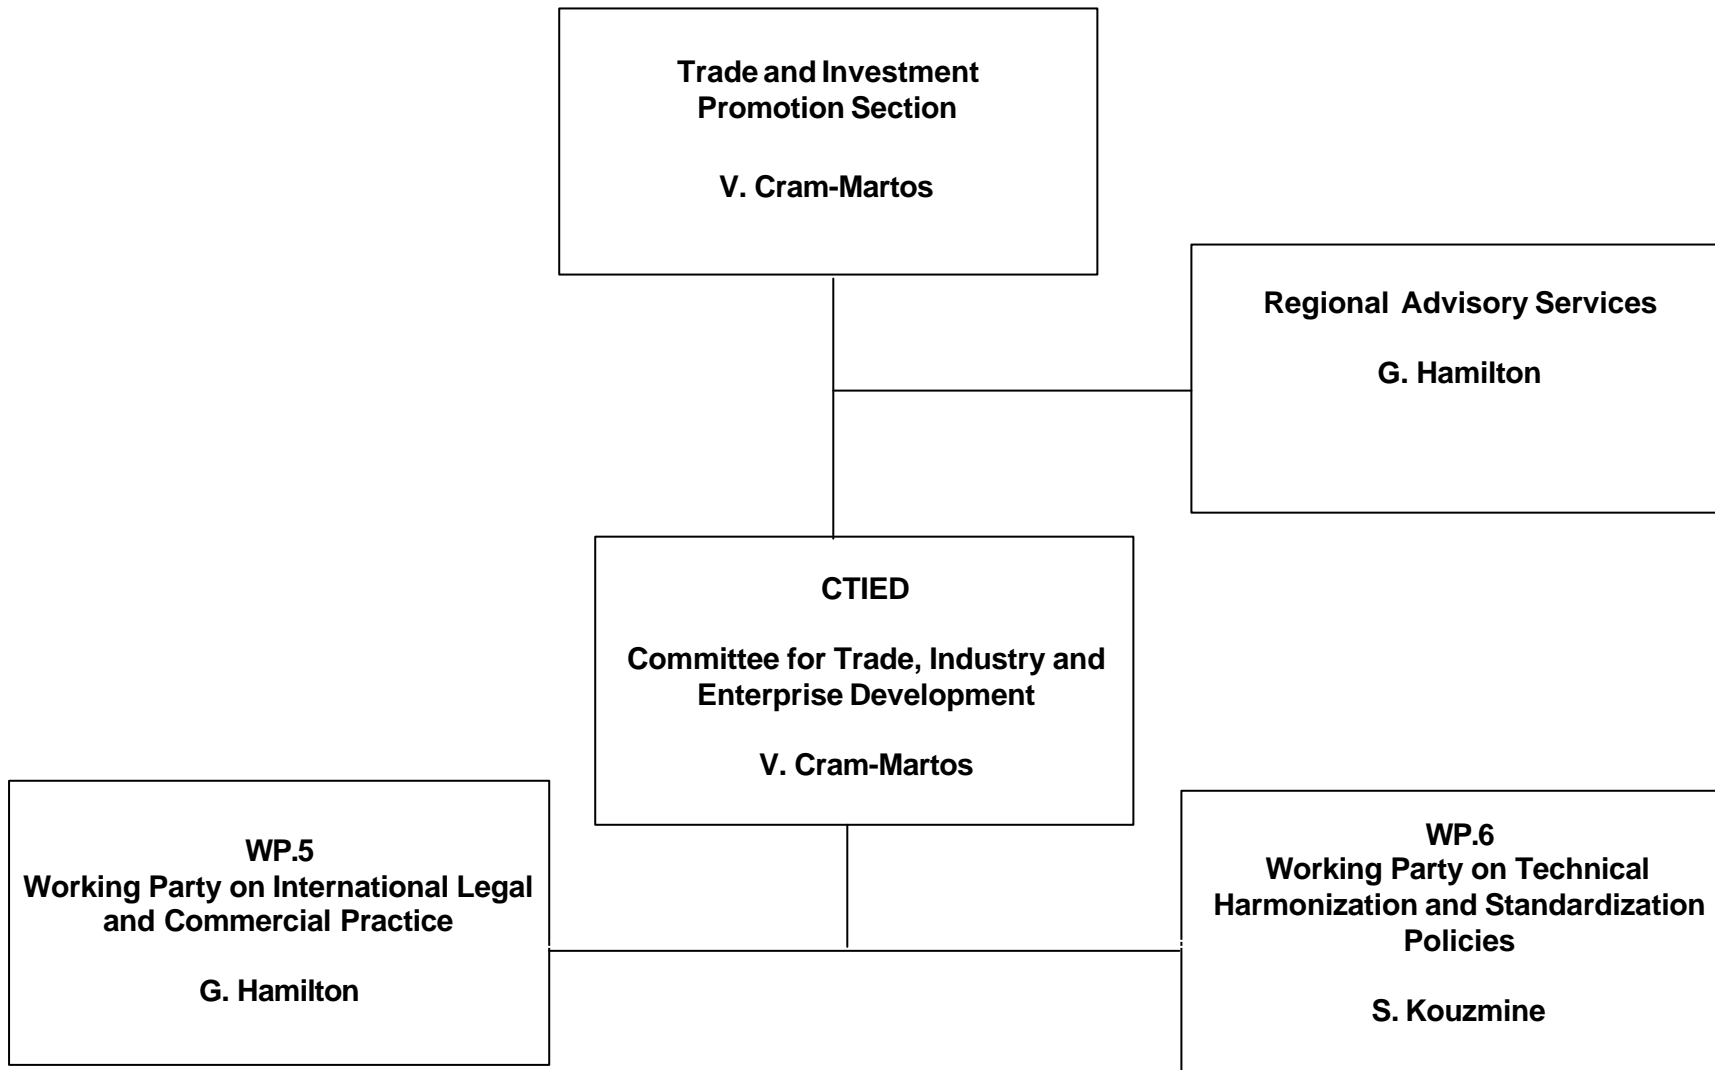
Trade and Investment Promotion Section

V. Cram-Martos

Regional Advisory Services

G. Hamilton

CTIED

Committee for Trade, Industry and Enterprise Development

V. Cram-Martos

WP.5
Working Party on International Legal and Commercial Practice

G. Hamilton

WP.6
Working Party on Technical Harmonization and Standardization Policies

S. Kouzmine